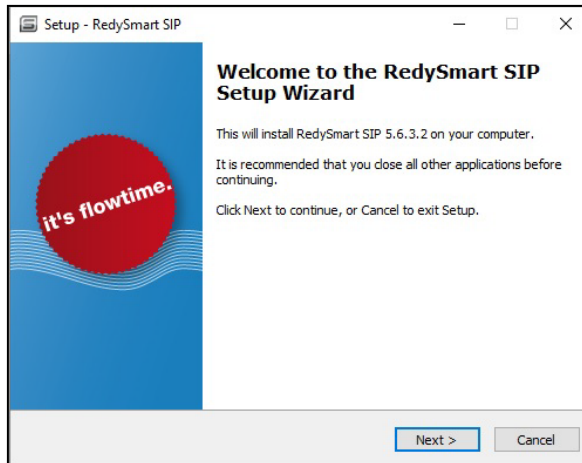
Setup - RedySmart SIP

it's flowtime.

Welcome to the RedySmart SIP Setup Wizard

This will install RedySmart SIP 5.6.3.2 on your computer.

It is recommended that you close all other applications before continuing.

Click Next to continue, or Cancel to exit Setup.

Next >

Cancel